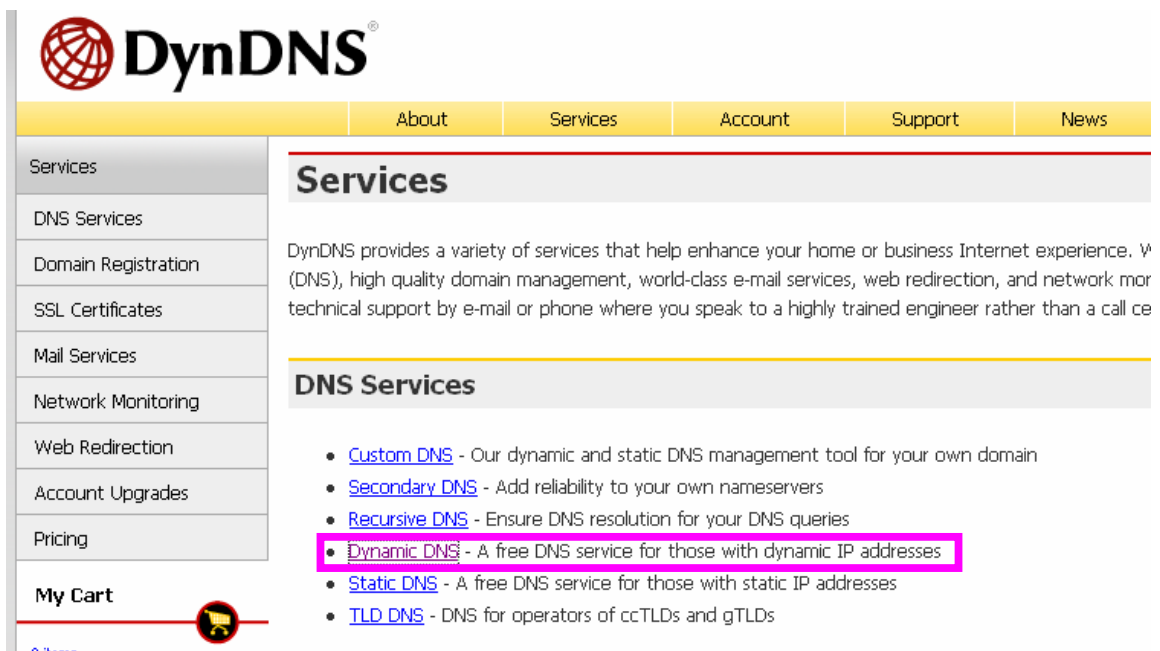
DynDNS®

About | Services | Account | Support | News

Services
DNS Services
Domain Registration
SSL Certificates
Mail Services
Network Monitoring
Web Redirection
Account Upgrades
Pricing

My Cart

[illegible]

Services

DynDNS provides a variety of services that help enhance your home or business Internet experience. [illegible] (DNS), high quality domain management, world-class e-mail services, web redirection, and network mo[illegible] technical support by e-mail or phone where you speak to a highly trained engineer rather than a call ce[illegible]

DNS Services

- Custom DNS - Our dynamic and static DNS management tool for your own domain
- Secondary DNS - Add reliability to your own nameservers
- Recursive DNS - Ensure DNS resolution for your DNS queries
- Dynamic DNS - A free DNS service for those with dynamic IP addresses
- Static DNS - A free DNS service for those with static IP addresses
- TLD DNS - DNS for operators of ccTLDs and gTLDs